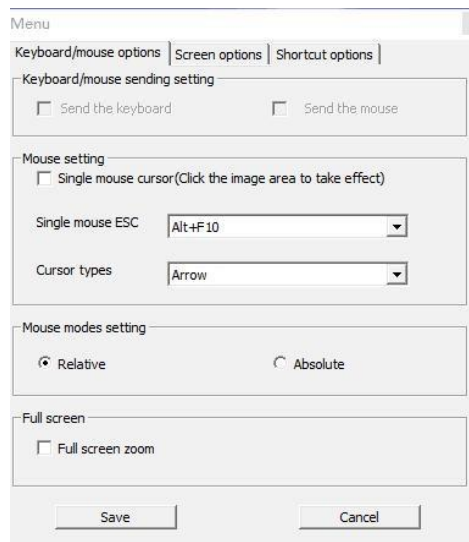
Menu

Keyboard/mouse options | Screen options | Shortcut options

Keyboard/mouse sending setting

Send the keyboard

Send the mouse

Mouse setting

Single mouse cursor(Click the image area to take effect)

Single mouse ESC

Alt+F10

Cursor types

Arrow

Mouse modes setting

Relative

Absolute

Full screen

Full screen zoom

Save

Cancel